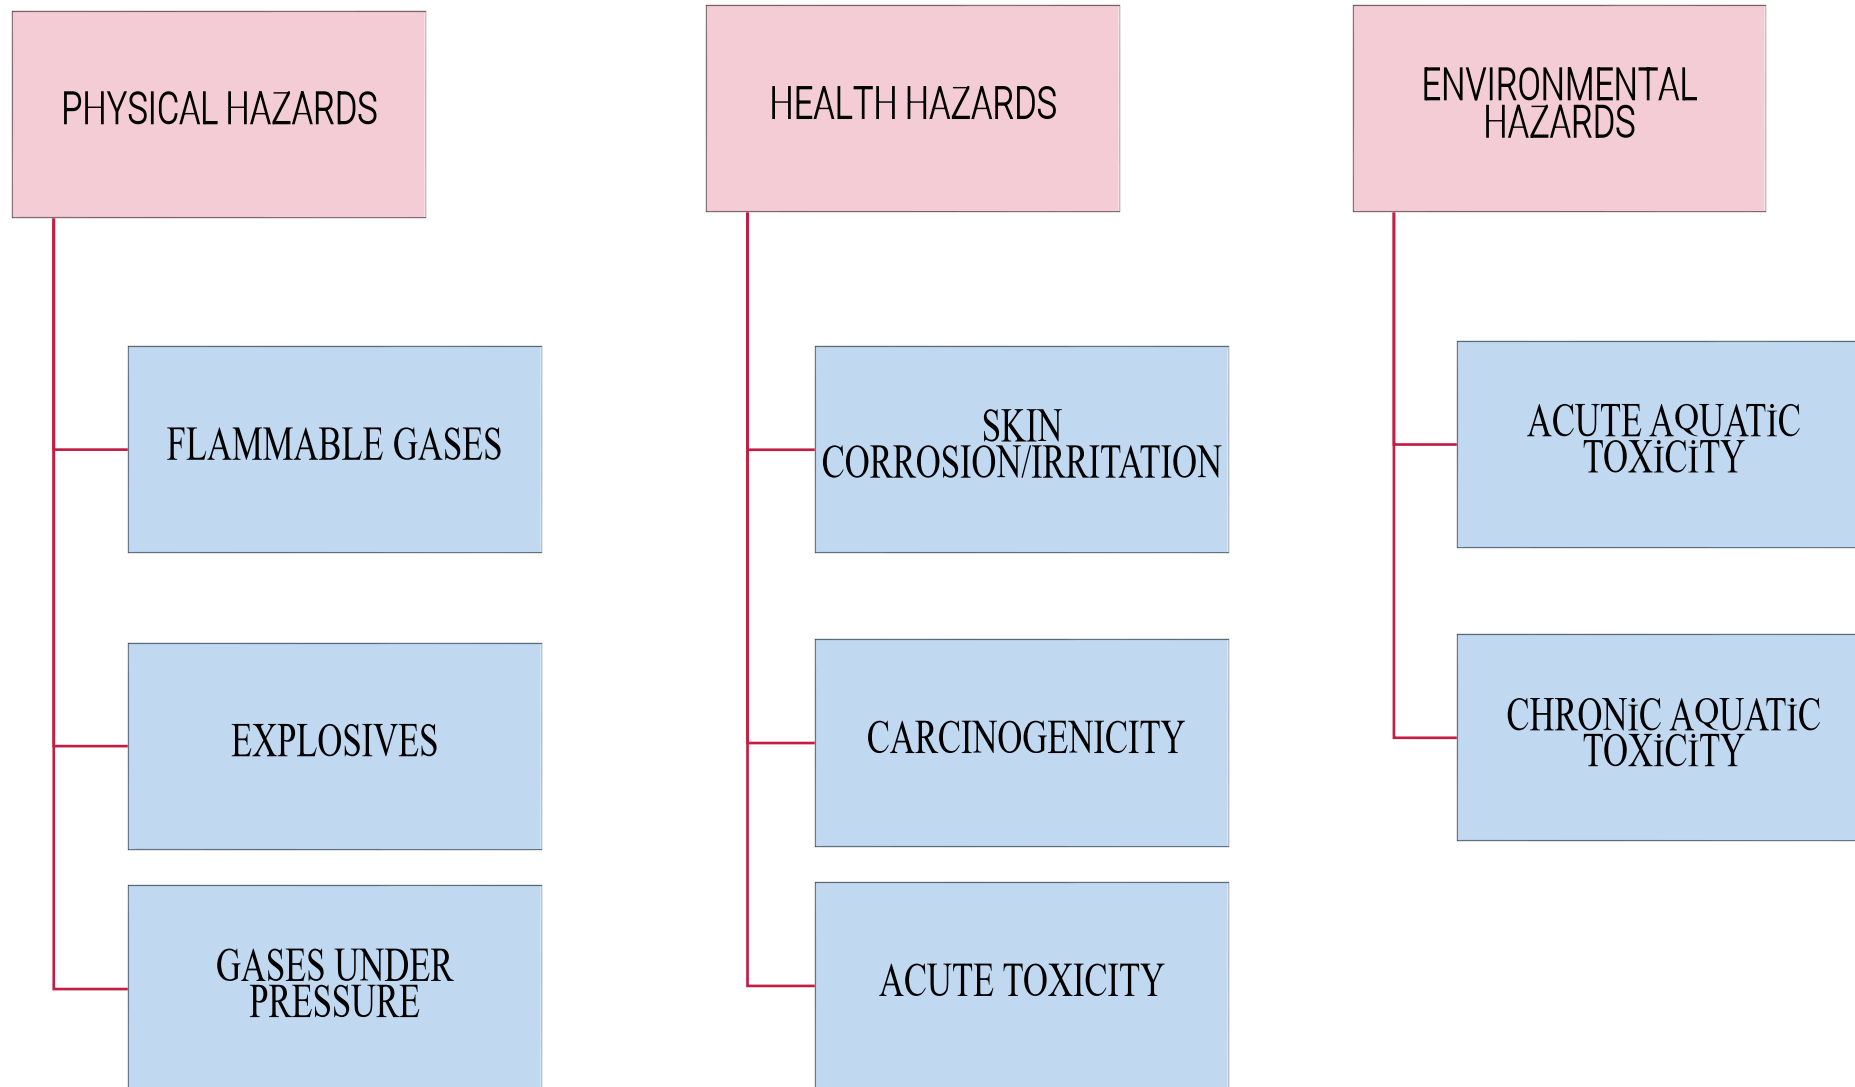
PHYSICAL HAZARDS

FLAMMABLE GASES

EXPLOSIVES

GASES UNDER PRESSURE

HEALTH HAZARDS

SKIN CORROSION/IRRITATION

CARCINOGENICITY

ACUTE TOXICITY

ENVIRONMENTAL HAZARDS

ACUTE AQUATiC TOXiCiTY

CHRONiC AQUATiC TOXiCiTY